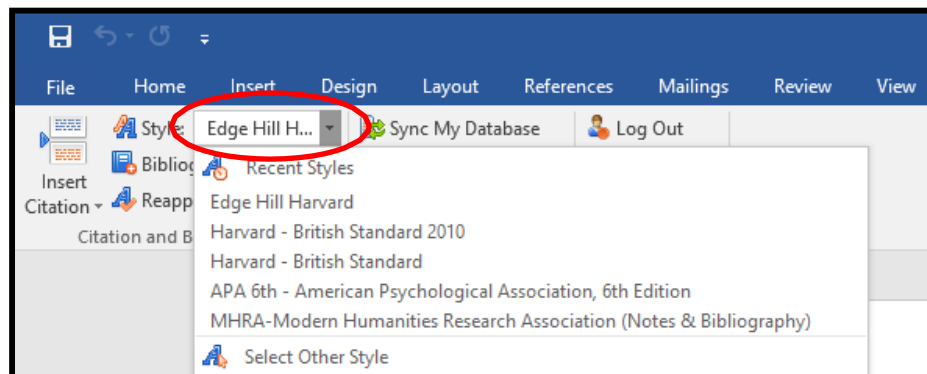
File Home Insert Design Layout References Mailings Review View

Insert Citation

Style: Edge Hill H...

Bibliog

Reapp

Citation and B

Sync My Database

Log Out

Recent Styles

Edge Hill Harvard

Harvard - British Standard 2010

Harvard - British Standard

APA 6th - American Psychological Association, 6th Edition

MHRA-Modern Humanities Research Association (Notes & Bibliography)

Select Other Style